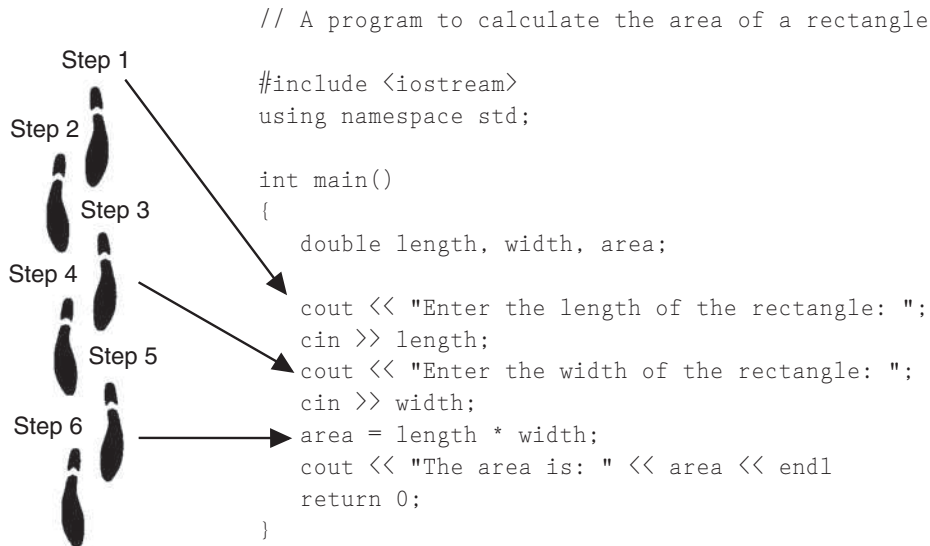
Step 1
Step 2
Step 3
Step 4
Step 5
Step 6

// A program to calculate the area of a rectangle

#include <iostream>
using namespace std;

int main()
{
double length, width, area;

cout << "Enter the length of the rectangle: ";
cin >> length;
cout << "Enter the width of the rectangle: ";
cin >> width;
area = length * width;
cout << "The area is: " << area << endl
return 0;
}